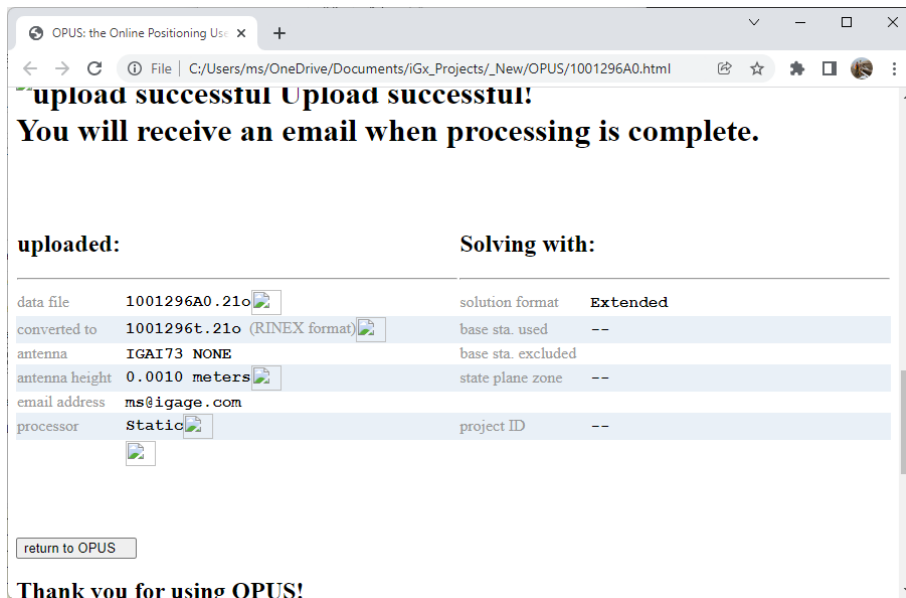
OPUS: the Online Positioning Us ×
+
File | C:/Users/ms/OneDrive/Documents/iGx_Projects/_New/OPUS/1001296A0.html

upload successful Upload successful!
You will receive an email when processing is complete.

uploaded:

Solving with:

| | | | |
|---|---|---|---|
| data file | 1001296A0.21o | solution format | Extended |
| converted to | 1001296t.21o (RINEX format) | base sta. used | -- |
| antenna | IGAI73 NONE | base sta. excluded | |
| antenna height | 0.0010 meters | state plane zone | -- |
| email address | ms@igage.com | | |
| processor | Static | project ID | -- |

return to OPUS

Thank you for using OPUS!